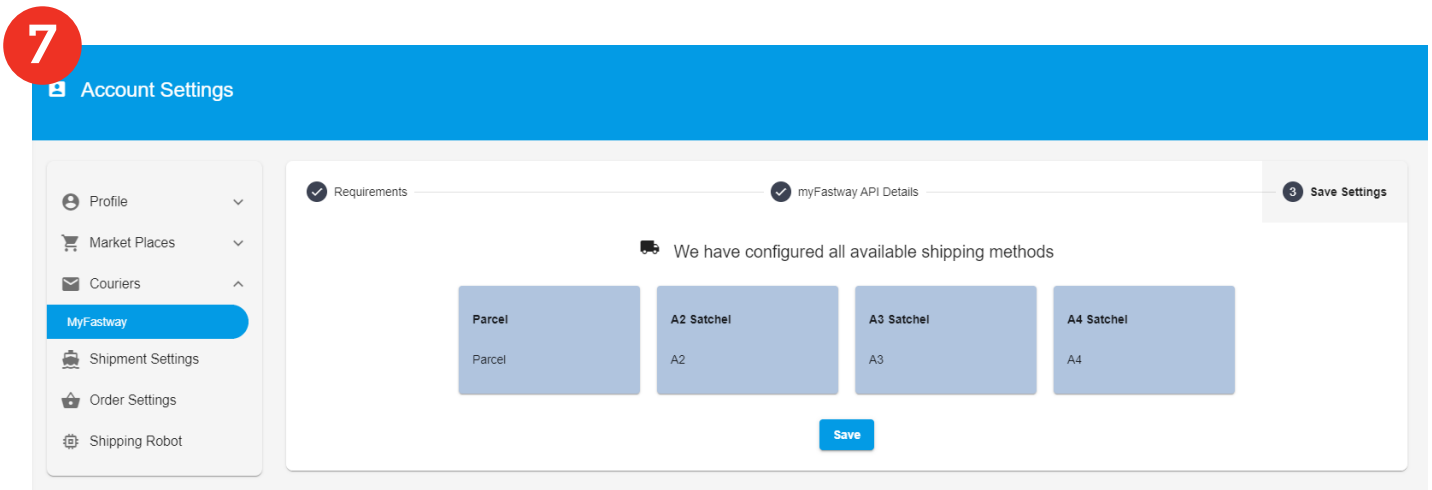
7

Account Settings

Profile
Market Places
Couriers
MyFastway
Shipment Settings
Order Settings
Shipping Robot

Requirements
myFastway API Details
3 Save Settings

We have configured all available shipping methods

Parcel
Parcel

A2 Satchel
A2

A3 Satchel
A3

A4 Satchel
A4

Save